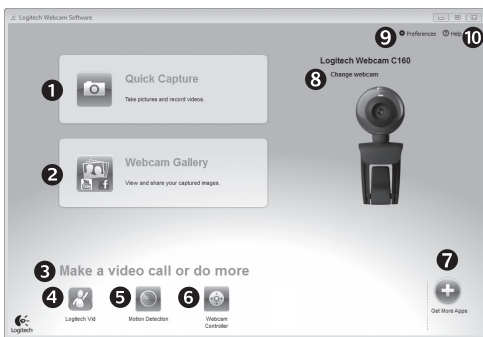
Logitech Webcam Software

9 Preferences ? Help 10

1 Quick Capture
Take pictures and record videos.

2 Webcam Gallery
View and share your captured images.

Logitech Webcam C160
8 Change webcam

3 Make a video call or do more

4 Logitech Vid

5 Motion Detection

6 Webcam Controller

7 Get More Apps

Logitech